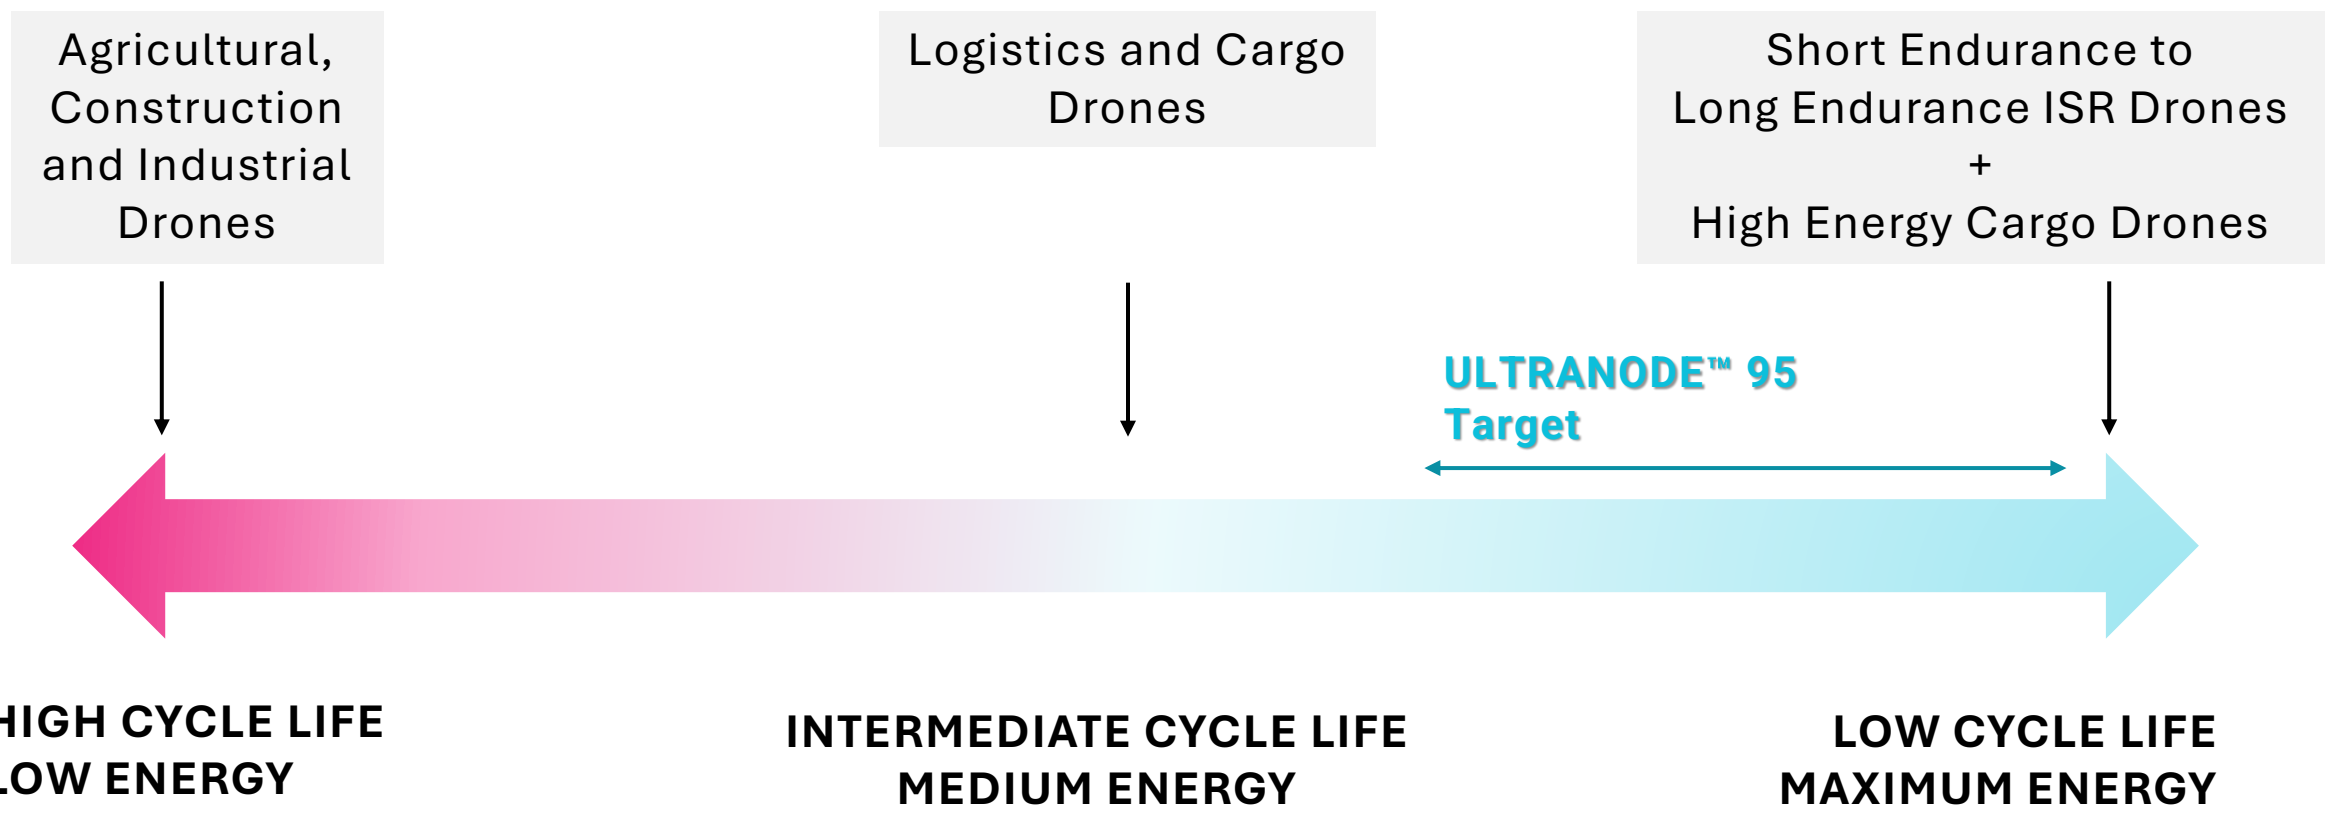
Agricultural, Construction and Industrial Drones

Logistics and Cargo Drones

Short Endurance to Long Endurance ISR Drones
+
High Energy Cargo Drones

ULTRANODE™ 95 Target

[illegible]IGH CYCLE LIFE
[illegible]OW ENERGY

INTERMEDIATE CYCLE LIFE
MEDIUM ENERGY

LOW CYCLE LIFE
MAXIMUM ENERGY